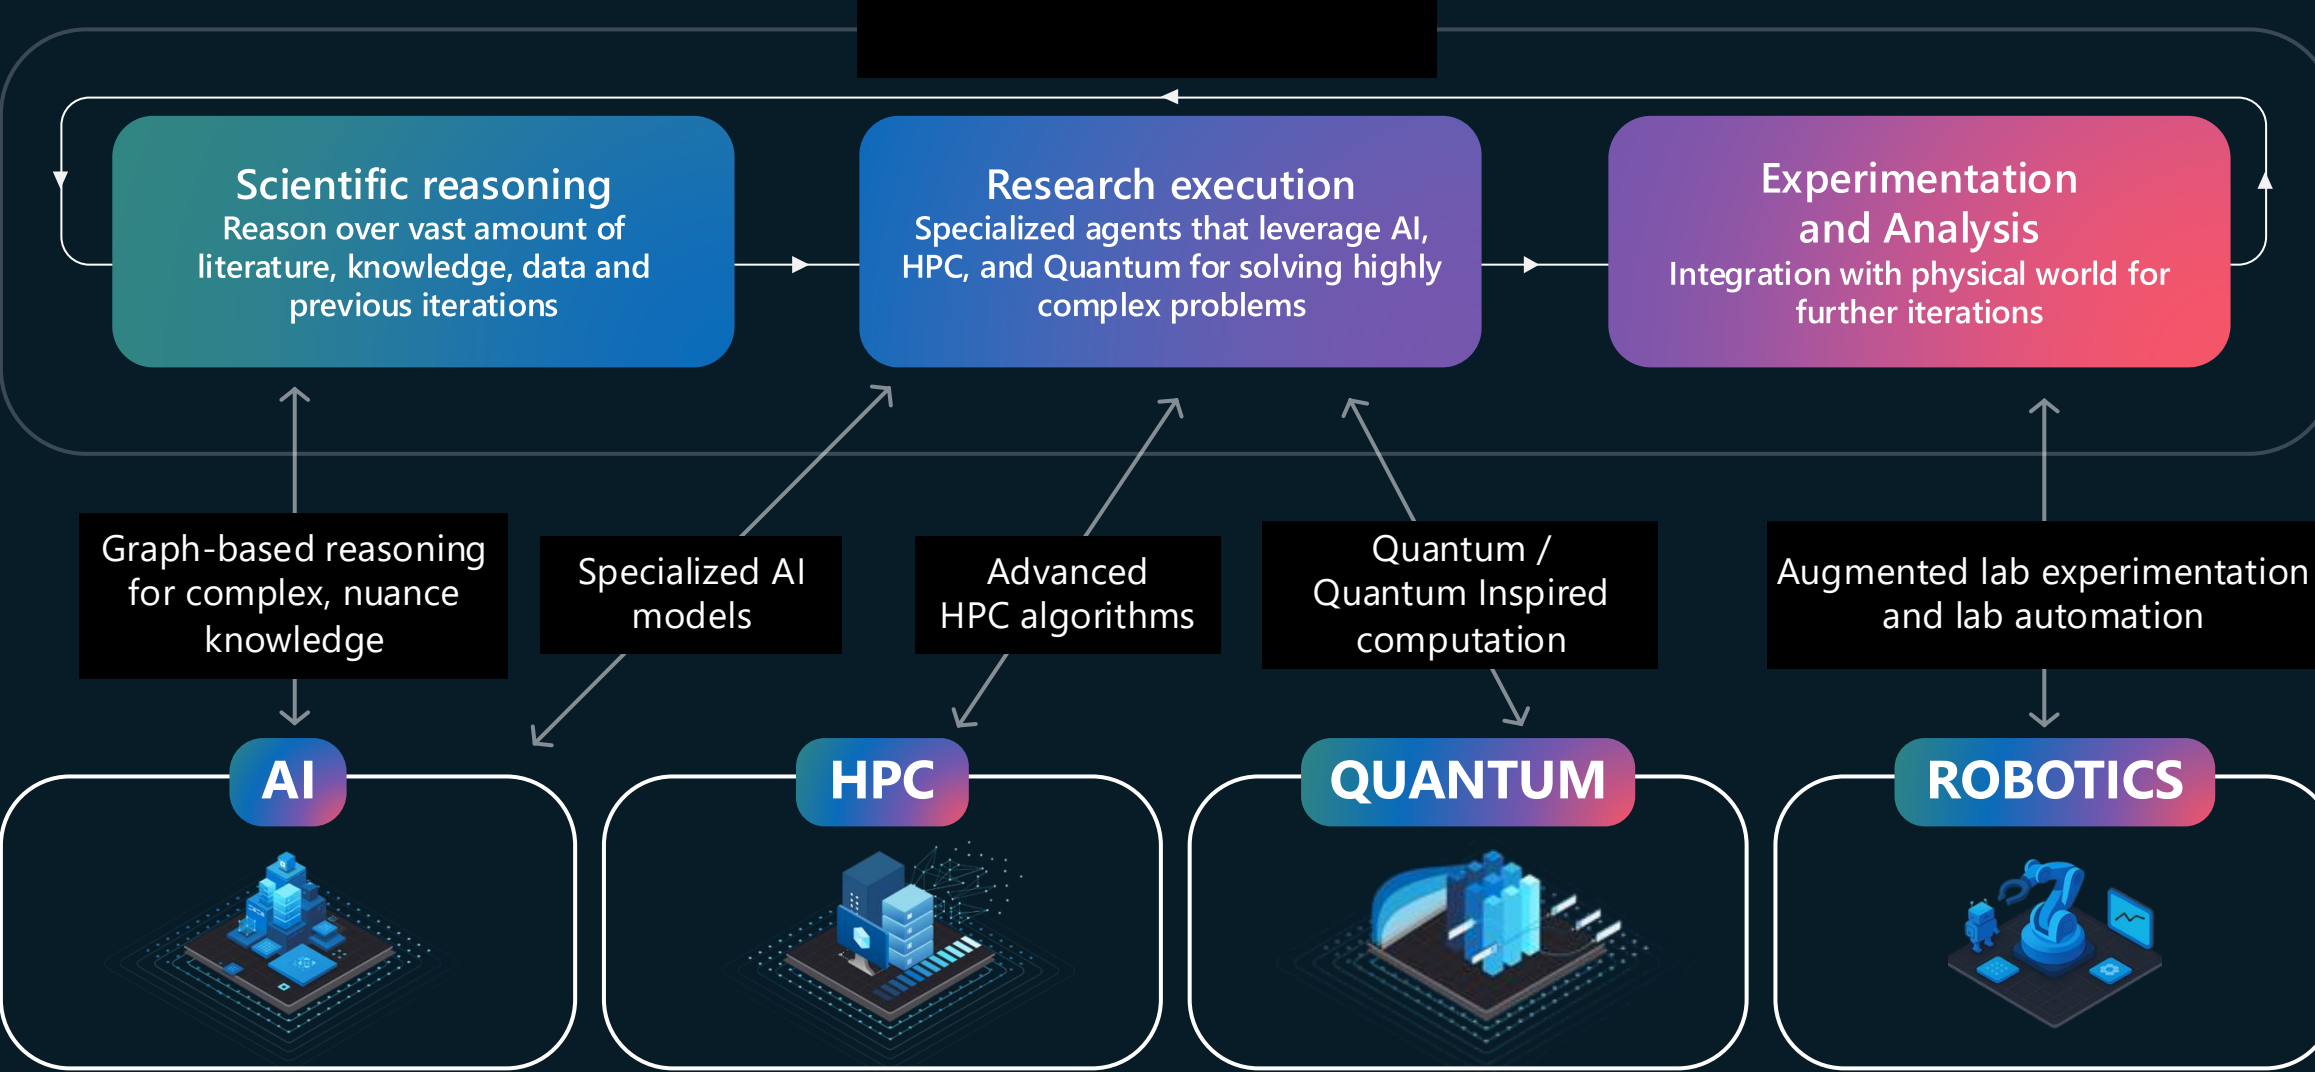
Scientific reasoning
Reason over vast amount of literature, knowledge, data and previous iterations

Research execution
Specialized agents that leverage AI, HPC, and Quantum for solving highly complex problems

Experimentation and Analysis
Integration with physical world for further iterations

Graph-based reasoning for complex, nuance knowledge

Specialized AI models

Advanced HPC algorithms

Quantum / Quantum Inspired computation

Augmented lab experimentation and lab automation

AI

HPC

QUANTUM

ROBOTICS